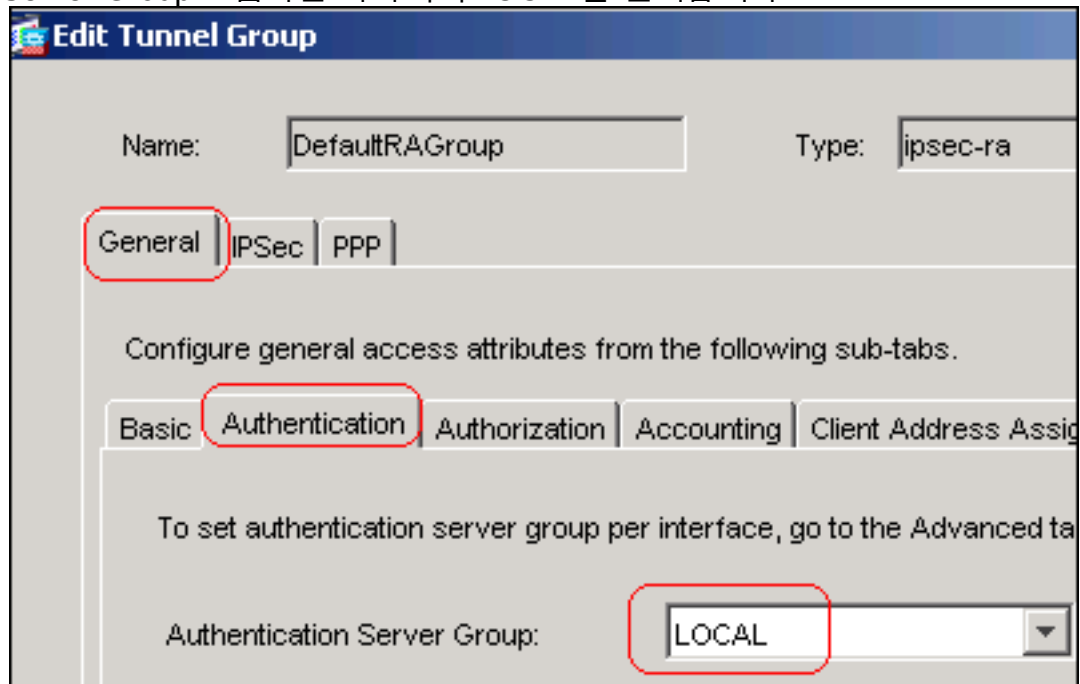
Edit Tunnel Group

Name: DefaultRAGroup

Type: ipsec-ra

General | IPSec | PPP

Configure general access attributes from the following sub-tabs.

Basic | Authentication | Authorization | Accounting | Client Address Assig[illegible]

To set authentication server group per interface, go to the Advanced ta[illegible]

Authentication Server Group: LOCAL